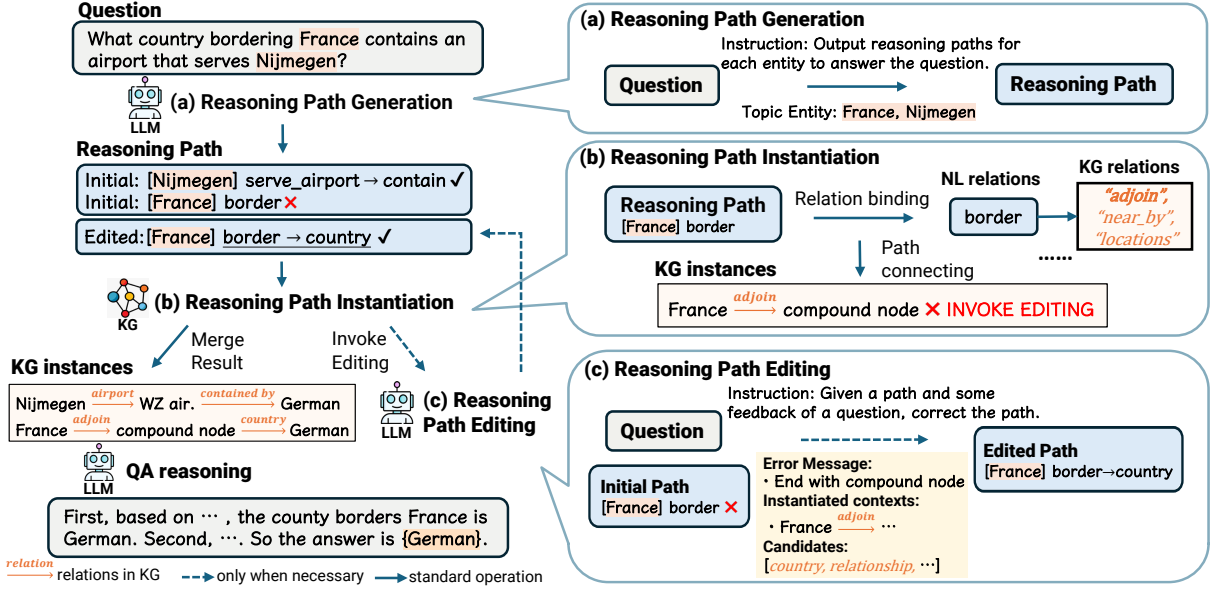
Question

What country bordering France contains an airport that serves Nijmegen?

LLM (a) Reasoning Path Generation

Reasoning Path

Initial: [Nijmegen] serve_airport → contain ✓
Initial: [France] border ✗

Edited: [France] border → country ✓

KG (b) Reasoning Path Instantiation

Merge Result

Invoke Editing

KG instances

Nijmegen $\xrightarrow{airport}$ WZ air. $\xrightarrow{contained\ by}$ German
France $\xrightarrow{adjoin}$ compound node $\xrightarrow{country}$ German

LLM (c) Reasoning Path Editing

LLM QA reasoning

First, based on ⋯ , the county borders France is German. Second, ⋯. So the answer is {German}.

$\xrightarrow{relation}$ relations in KG   only when necessary   standard operation

(a) Reasoning Path Generation

Instruction: Output reasoning paths for each entity to answer the question.

Question

Reasoning Path

Topic Entity: France, Nijmegen

(b) Reasoning Path Instantiation

Reasoning Path
[France] border

Relation binding

NL relations

border

KG relations

"adjoin", "near_by", "locations"

Path connecting

KG instances

......

France $\xrightarrow{adjoin}$ compound node ✗ INVOKE EDITING

(c) Reasoning Path Editing

Instruction: Given a path and some feedback of a question, correct the path.

Question

Edited Path
[France] border→country

Initial Path
[France] border ✗

Error Message:
• End with compound node
Instantiated contexts:
• France $\xrightarrow{adjoin}$ ⋯
Candidates:
[country, relationship, ⋯]